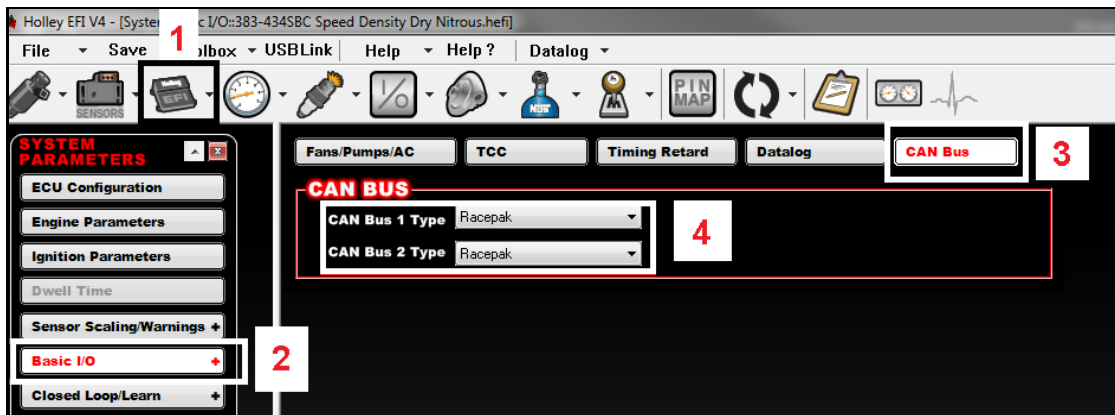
Holley EFI V4 - [Syster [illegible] I/O::383-434SBC Speed Density Dry Nitrous.hefi]

File ▾ Save 1 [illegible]olbox ▾ USBLink | Help ▾ Help ? | Datalog ▾

SENSORS EFI PIN MAP

SYSTEM PARAMETERS

ECU Configuration

Engine Parameters

Ignition Parameters

Dwell Time

Sensor Scaling/Warnings +

Basic I/O +

2

Closed Loop/Learn +

Fans/Pumps/AC

TCC

Timing Retard

Datalog

CAN Bus

3

CAN BUS

CAN Bus 1 Type Racepak

CAN Bus 2 Type Racepak

4